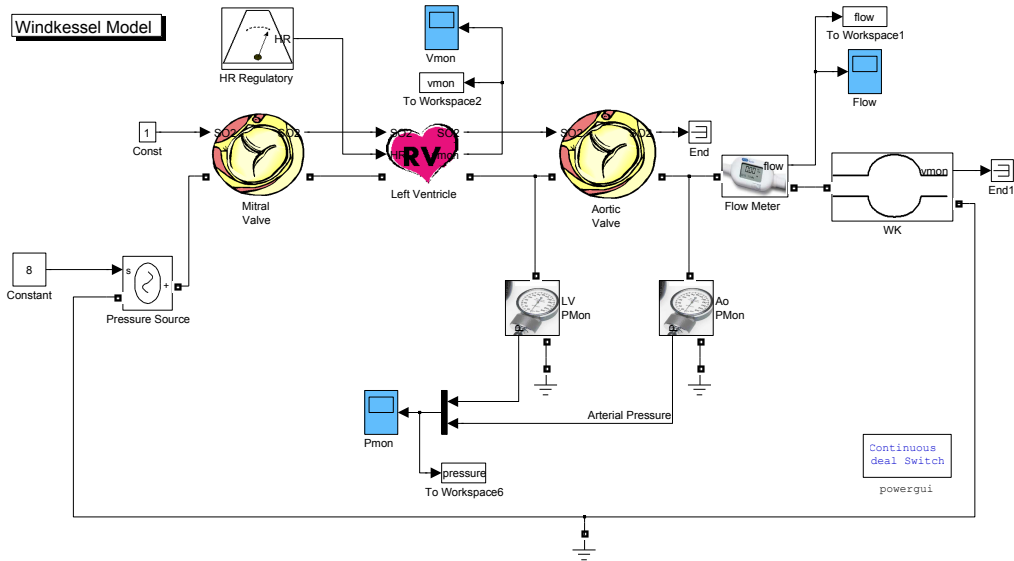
Windkessel Model

HR

HR Regulatory

Vmon

vmon

To Workspace2

flow

To Workspace1

Flow

1

Const

SO2

SO2

Mitral Valve

SO2

HR

RV

SO2

vmon

Left Ventricle

SO2

SO2

Aortic Valve

End

flow

Flow Meter

vmon

WK

End1

8

Constant

s

+

Pressure Source

LV PMon

Ao PMon

Arterial Pressure

Pmon

pressure

To Workspace6

Continuous
deal Switch

powergui